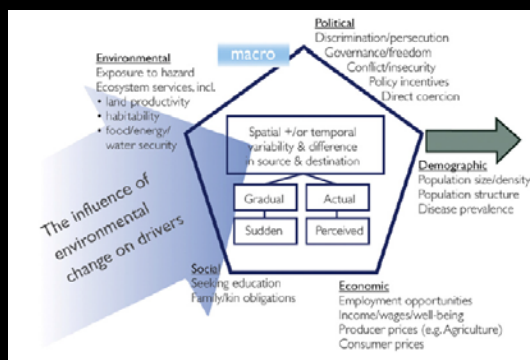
Political
Discrimination/persecution
Governance/freedom
Conflict/insecurity
Policy incentives
Direct coercion

macro

Environmental
Exposure to hazard
Ecosystem services, incl.
• land productivity
• habitability
• food/energy/water security

Spatial +/or temporal variability & difference in source & destination

Gradual
Actual
Sudden
Perceived

Demographic
Population size/density
Population structure
Disease prevalence

The influence of environmental change on drivers

Social
Seeking education
Family/kin obligations

Economic
Employment opportunities
Income/wages/well-being
Producer prices (e.g. Agriculture)
Consumer prices